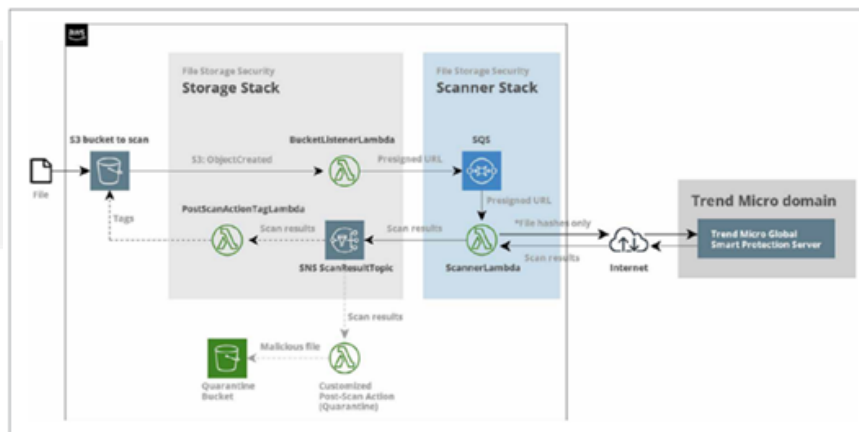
aws

File Storage Security
Storage Stack

File Storage Security
Scanner Stack

S3 bucket to scan

BucketListenerLambda

SQS

File

S3: ObjectCreated

Presigned URL

Presigned URL

Tags

PostScanActionTagLambda

Scan results

Scan results

SNS ScanResultTopic

ScannerLambda

*File hashes only

Scan results

Internet

Trend Micro domain

Trend Micro Global Smart Protection Server

Scan results

Malicious file

Quarantine Bucket

Customized Post-Scan Action (Quarantine)